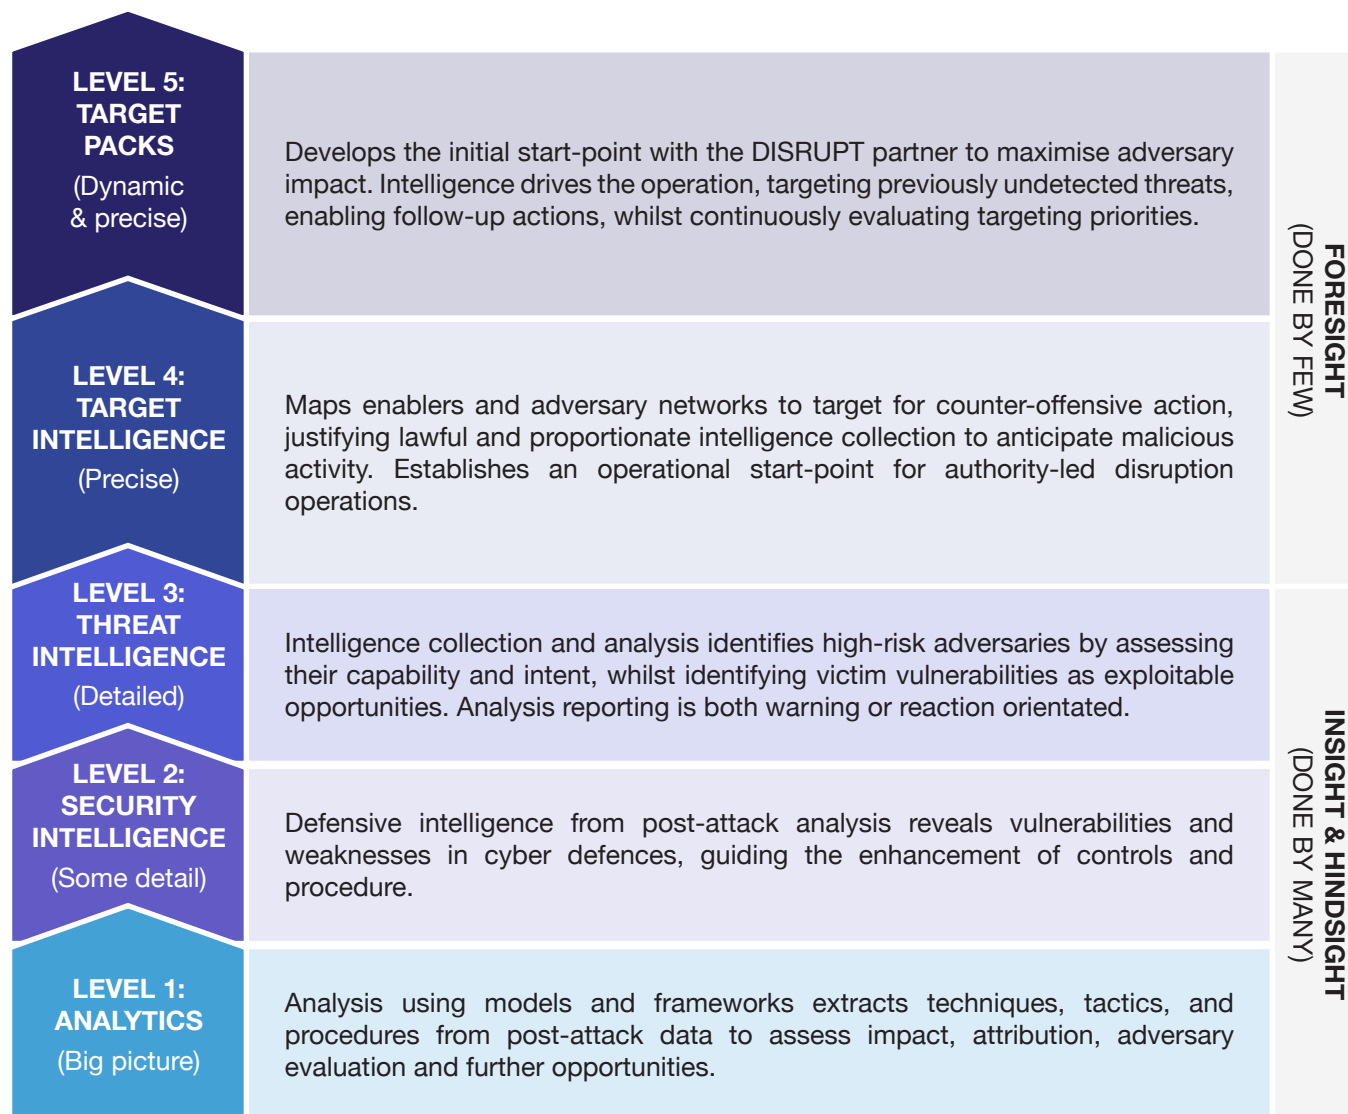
LEVEL 5: TARGET PACKS
(Dynamic & precise)

Develops the initial start-point with the DISRUPT partner to maximise adversary impact. Intelligence drives the operation, targeting previously undetected threats, enabling follow-up actions, whilst continuously evaluating targeting priorities.

LEVEL 4: TARGET INTELLIGENCE
(Precise)

Maps enablers and adversary networks to target for counter-offensive action, justifying lawful and proportionate intelligence collection to anticipate malicious activity. Establishes an operational start-point for authority-led disruption operations.

FORESIGHT
(DONE BY FEW)

LEVEL 3: THREAT INTELLIGENCE
(Detailed)

Intelligence collection and analysis identifies high-risk adversaries by assessing their capability and intent, whilst identifying victim vulnerabilities as exploitable opportunities. Analysis reporting is both warning or reaction orientated.

LEVEL 2: SECURITY INTELLIGENCE
(Some detail)

Defensive intelligence from post-attack analysis reveals vulnerabilities and weaknesses in cyber defences, guiding the enhancement of controls and procedure.

LEVEL 1: ANALYTICS
(Big picture)

Analysis using models and frameworks extracts techniques, tactics, and procedures from post-attack data to assess impact, attribution, adversary evaluation and further opportunities.

INSIGHT & HINDSIGHT
(DONE BY MANY)